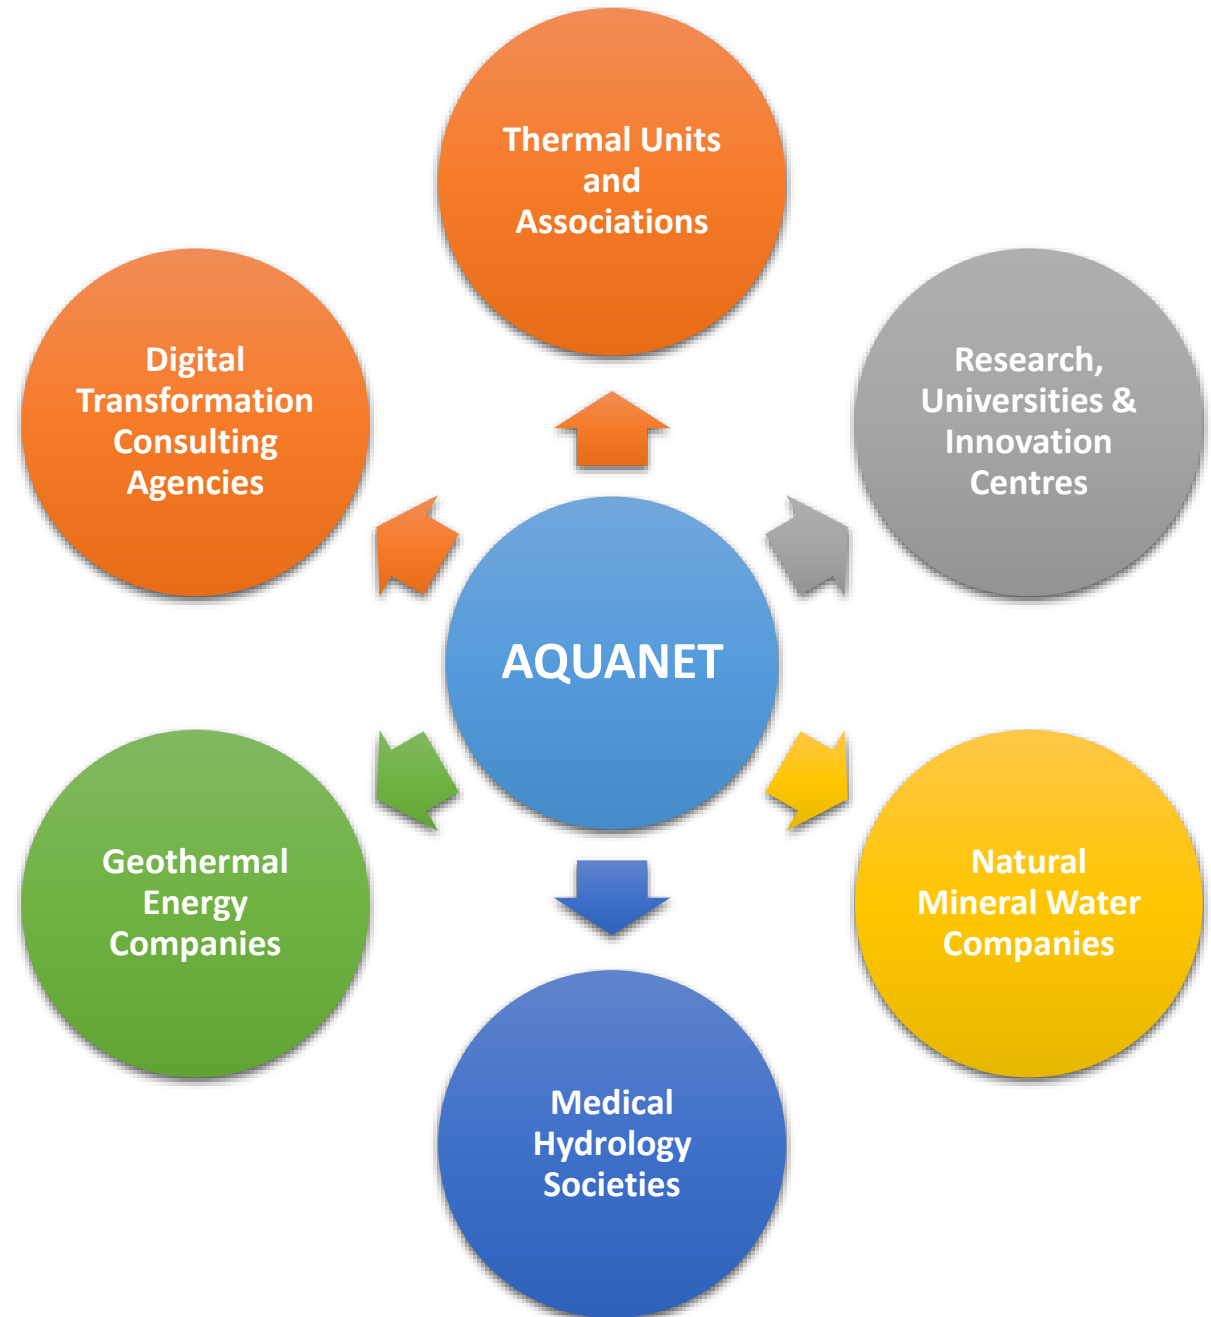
Thermal Units and Associations

Digital Transformation Consulting Agencies

Research, Universities & Innovation Centres

AQUANET

Geothermal Energy Companies

Natural Mineral Water Companies

Medical Hydrology Societies